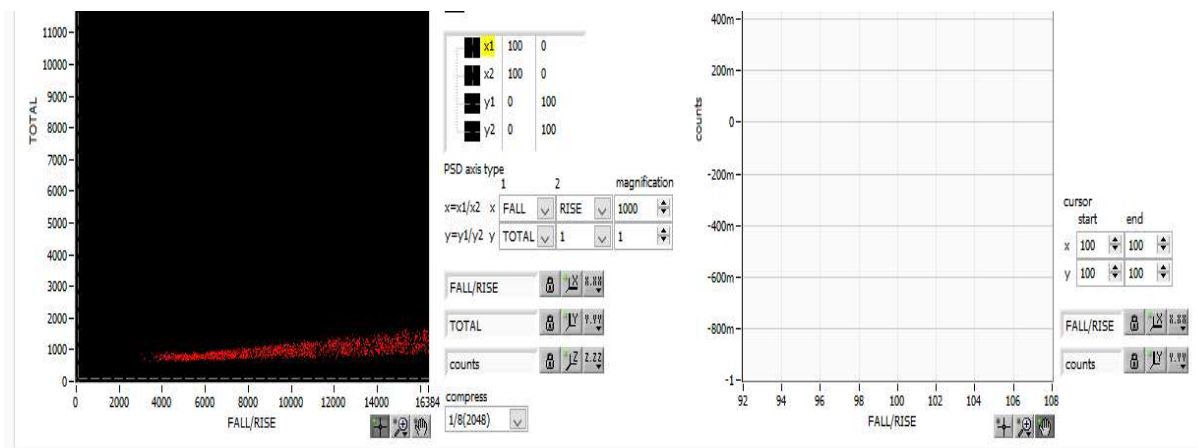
11000
10000
9000
8000
7000
6000
5000
4000
3000
2000
1000
0
TOTAL
0 2000 4000 6000 8000 10000 12000 14000 16384
FALL/RISE

| | | |
|---|---|---|
| x1 | 100 | 0 |
| x2 | 100 | 0 |
| y1 | 0 | 100 |
| y2 | 0 | 100 |

PSD axis type
1 2 magnification
x=x1/x2 x FALL RISE 1000
y=y1/y2 y TOTAL 1 1

FALL/RISE
TOTAL
counts

compress
1/8(2048)

400m
200m
0
-200m
-400m
-600m
-800m
-1
counts
92 94 96 98 100 102 104 106 108
FALL/RISE

cursor
start end
x 100 100
y 100 100

FALL/RISE
counts